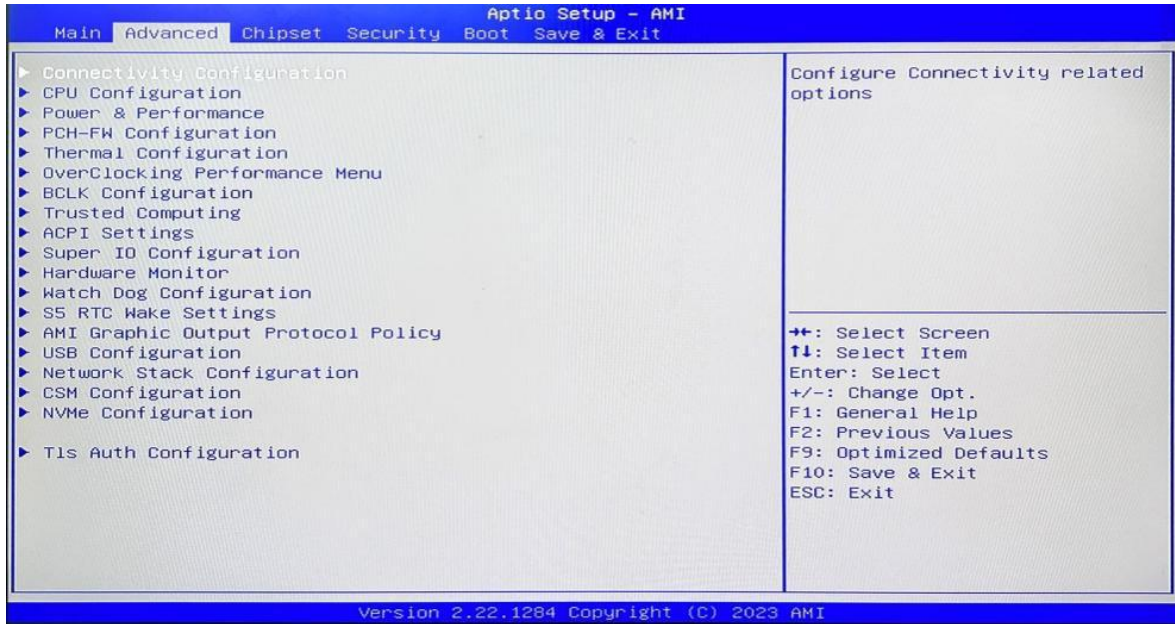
Aptio Setup – AMI
Main Advanced Chipset Security Boot Save & Exit

▶ Connectivity Configuration
▶ CPU Configuration
▶ Power & Performance
▶ PCH-FW Configuration
▶ Thermal Configuration
▶ OverClocking Performance Menu
▶ BCLK Configuration
▶ Trusted Computing
▶ ACPI Settings
▶ Super IO Configuration
▶ Hardware Monitor
▶ Watch Dog Configuration
▶ S5 RTC Wake Settings
▶ AMI Graphic Output Protocol Policy
▶ USB Configuration
▶ Network Stack Configuration
▶ CSM Configuration
▶ NVMe Configuration

▶ Tls Auth Configuration

Configure Connectivity related options

→←: Select Screen
↑↓: Select Item
Enter: Select
+/-: Change Opt.
F1: General Help
F2: Previous Values
F9: Optimized Defaults
F10: Save & Exit
ESC: Exit

Version 2.22.1284 Copyright (C) 2023 AMI